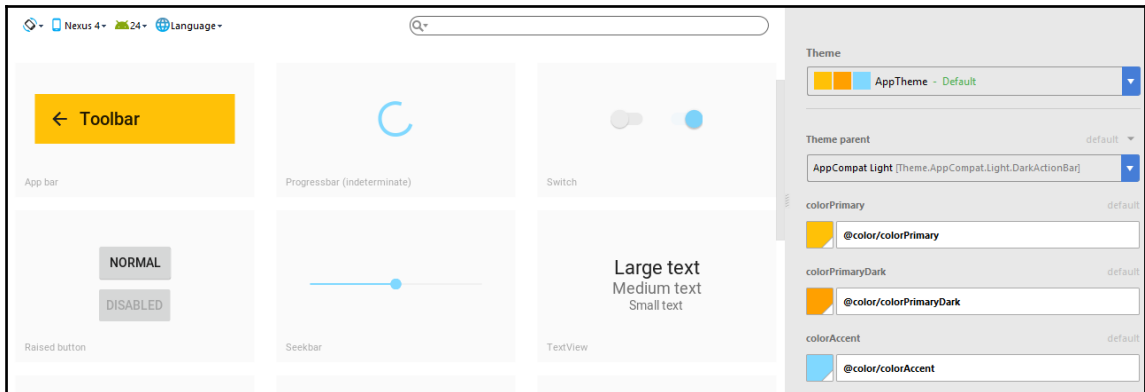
Nexus 4 24 Language

Toolbar

App bar

Progressbar (indeterminate)

Switch

NORMAL

DISABLED

Raised button

Seekbar

Large text
Medium text
Small text

TextView

Theme

AppTheme - Default

Theme parent default

AppCompat Light [Theme.AppCompat.Light.DarkActionBar]

colorPrimary default

@color/colorPrimary

colorPrimaryDark default

@color/colorPrimaryDark

colorAccent default

@color/colorAccent